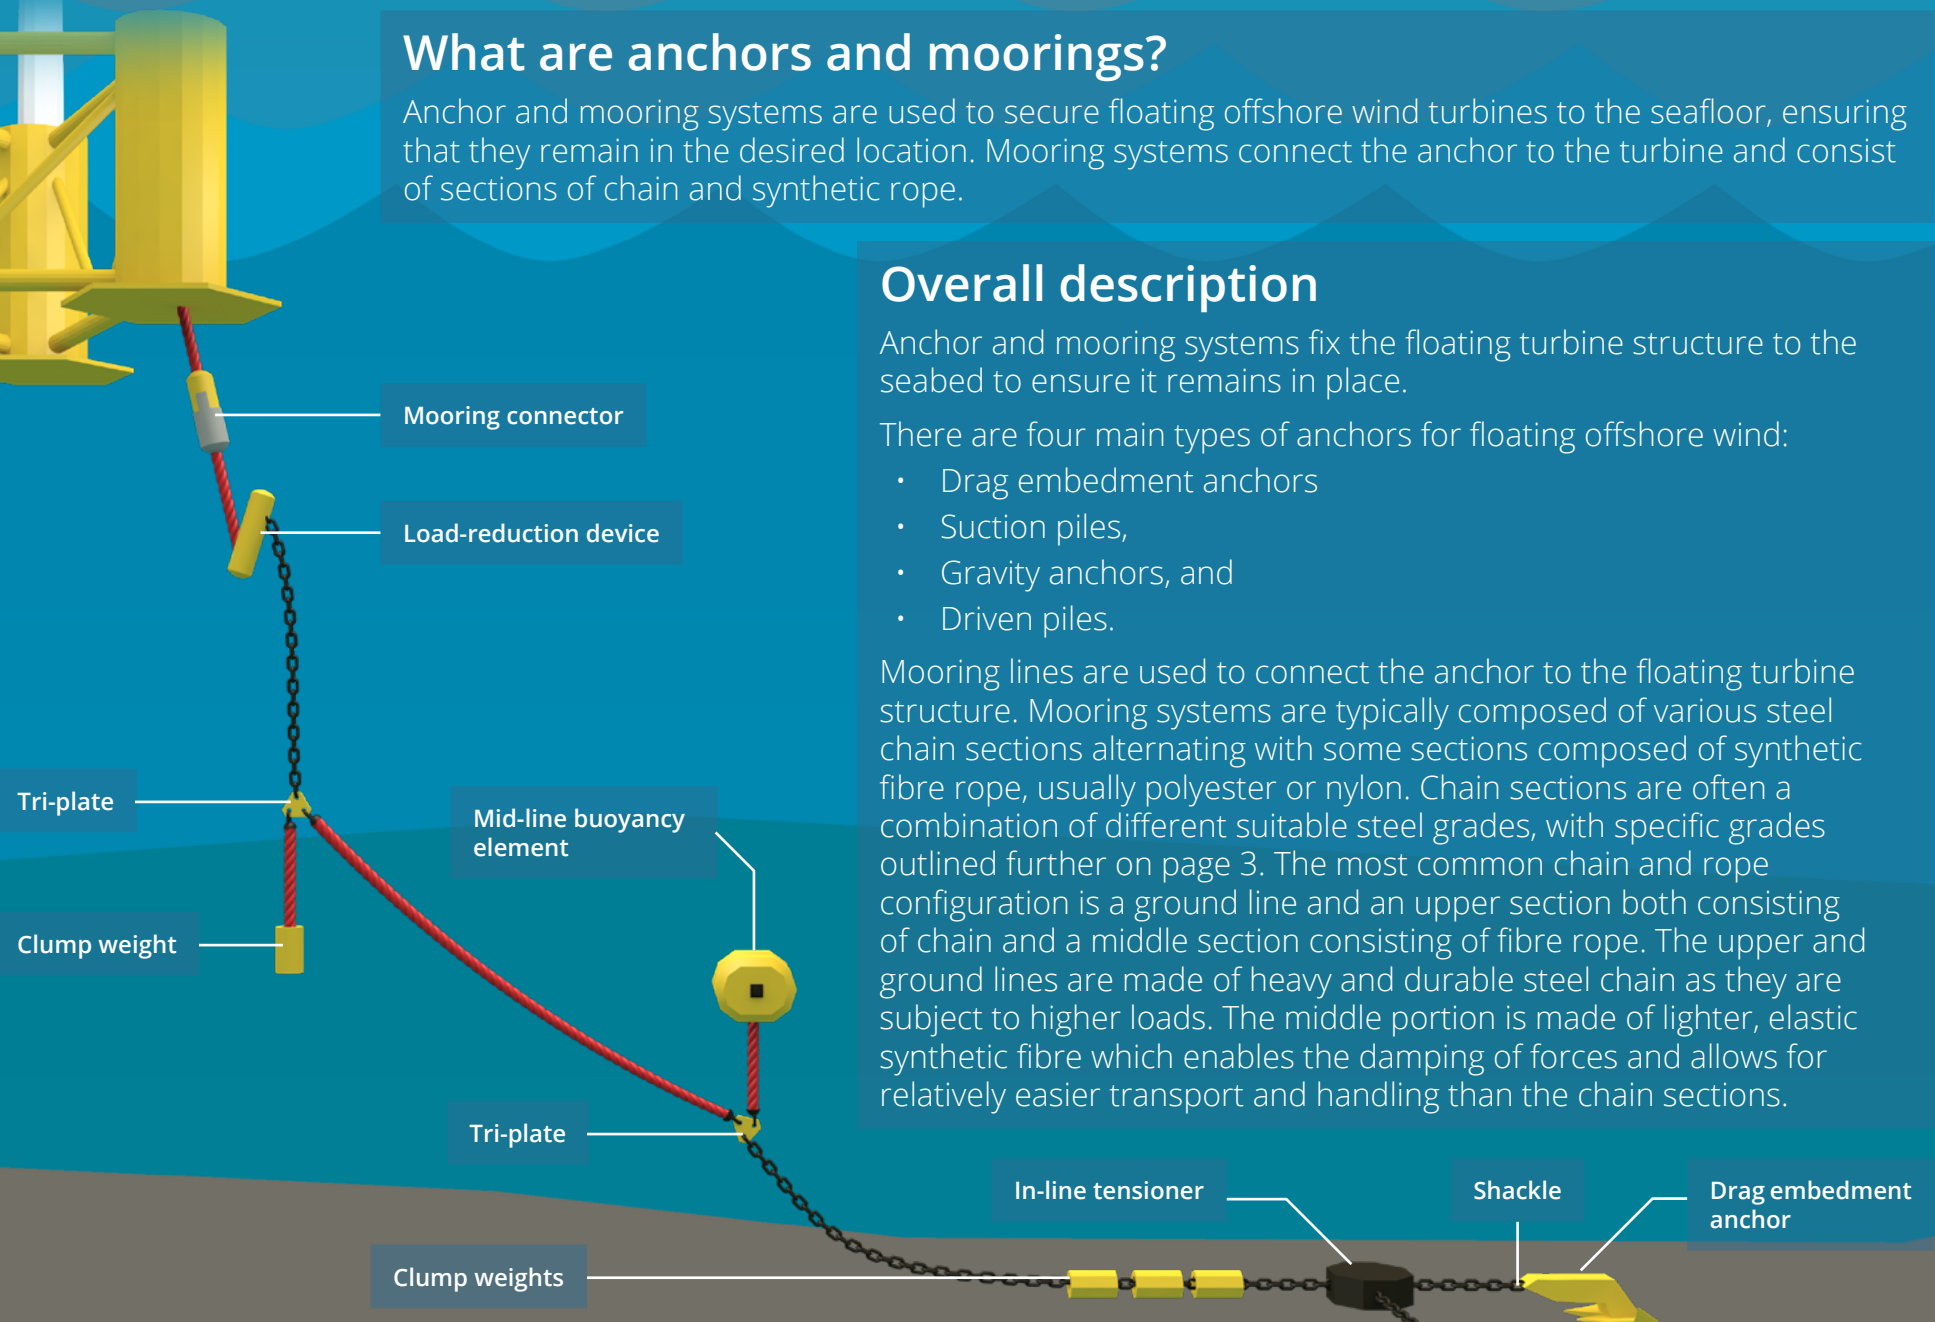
What are anchors and moorings?

Anchor and mooring systems are used to secure floating offshore wind turbines to the seafloor, ensuring that they remain in the desired location. Mooring systems connect the anchor to the turbine and consist of sections of chain and synthetic rope.

Overall description

Anchor and mooring systems fix the floating turbine structure to the seabed to ensure it remains in place.

There are four main types of anchors for floating offshore wind:

- Drag embedment anchors
- Suction piles,
- Gravity anchors, and
- Driven piles.

Mooring lines are used to connect the anchor to the floating turbine structure. Mooring systems are typically composed of various steel chain sections alternating with some sections composed of synthetic fibre rope, usually polyester or nylon. Chain sections are often a combination of different suitable steel grades, with specific grades outlined further on page 3. The most common chain and rope configuration is a ground line and an upper section both consisting of chain and a middle section consisting of fibre rope. The upper and ground lines are made of heavy and durable steel chain as they are subject to higher loads. The middle portion is made of lighter, elastic synthetic fibre which enables the damping of forces and allows for relatively easier transport and handling than the chain sections.

Mooring connector

Load-reduction device

Tri-plate

Mid-line buoyancy element

Clump weight

Tri-plate

In-line tensioner

Shackle

Drag embedment anchor

Clump weights